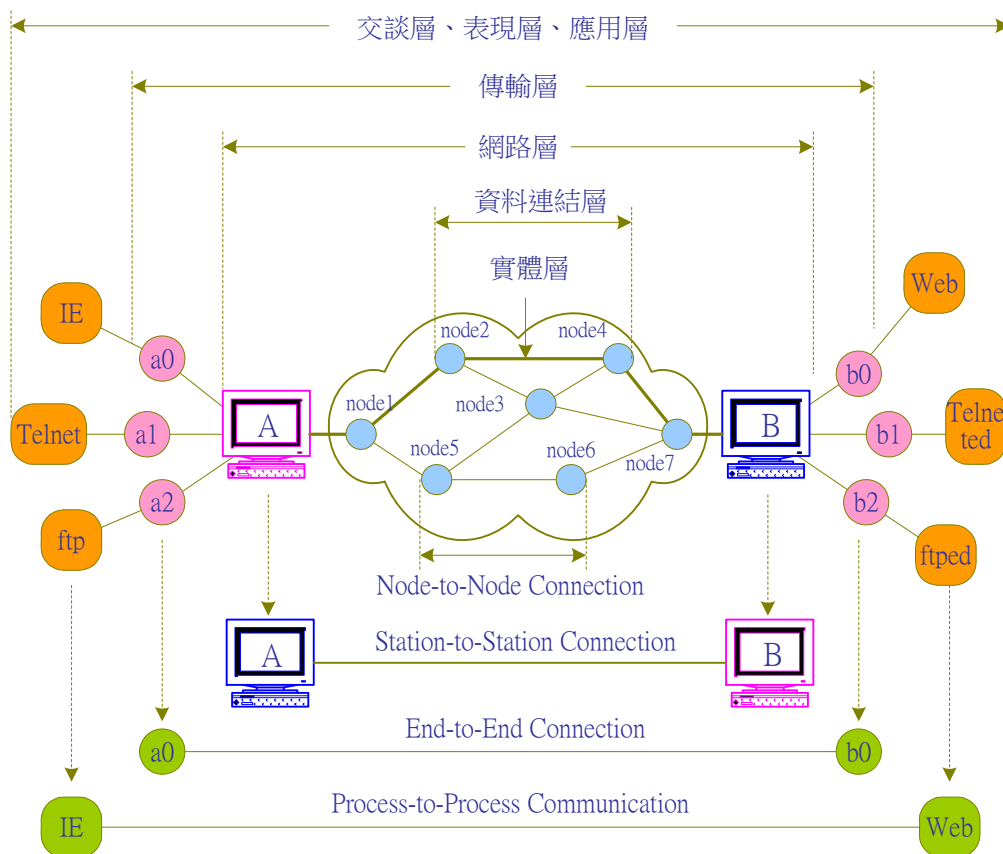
交談層、表現層、應用層

傳輸層

網路層

資料連結層

實體層

IE

a0

Telnet

a1

a2

ftp

A

node1

node2

node3

node4

node5

node6

node7

Web

b0

B

Telnet ted

b1

b2

ftped

Node-to-Node Connection

A

Station-to-Station Connection

B

End-to-End Connection

a0

b0

Process-to-Process Communication

IE

Web